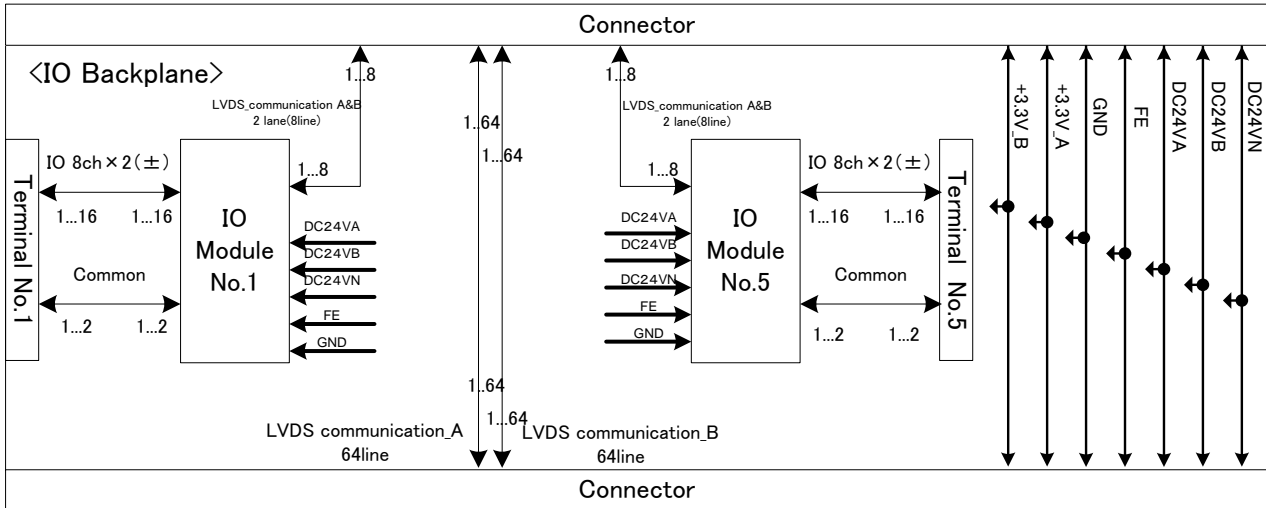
Connector

<IO Backplane>

1...8
LVDS_communication A&B
2 lane(8line)

Terminal No.1

IO 8ch×2(±)
1...16 1...16
Common
1...2 1...2

1...8
IO
Module
No.1

DC24VA
DC24VB
DC24VN
FE
GND

1..64
1...64

1..64
1...64
LVDS communication_A
64line
LVDS communication_B
64line

1...8
LVDS_communication A&B
2 lane(8line)
1...8

DC24VA
DC24VB
DC24VN
FE
GND

IO
Module
No.5

IO 8ch×2(±)
1...16 1...16
Common
1...2 1...2

Terminal No.5

+3.3V_B
+3.3V_A
GND
FE
DC24VA
DC24VB
DC24VN

Connector